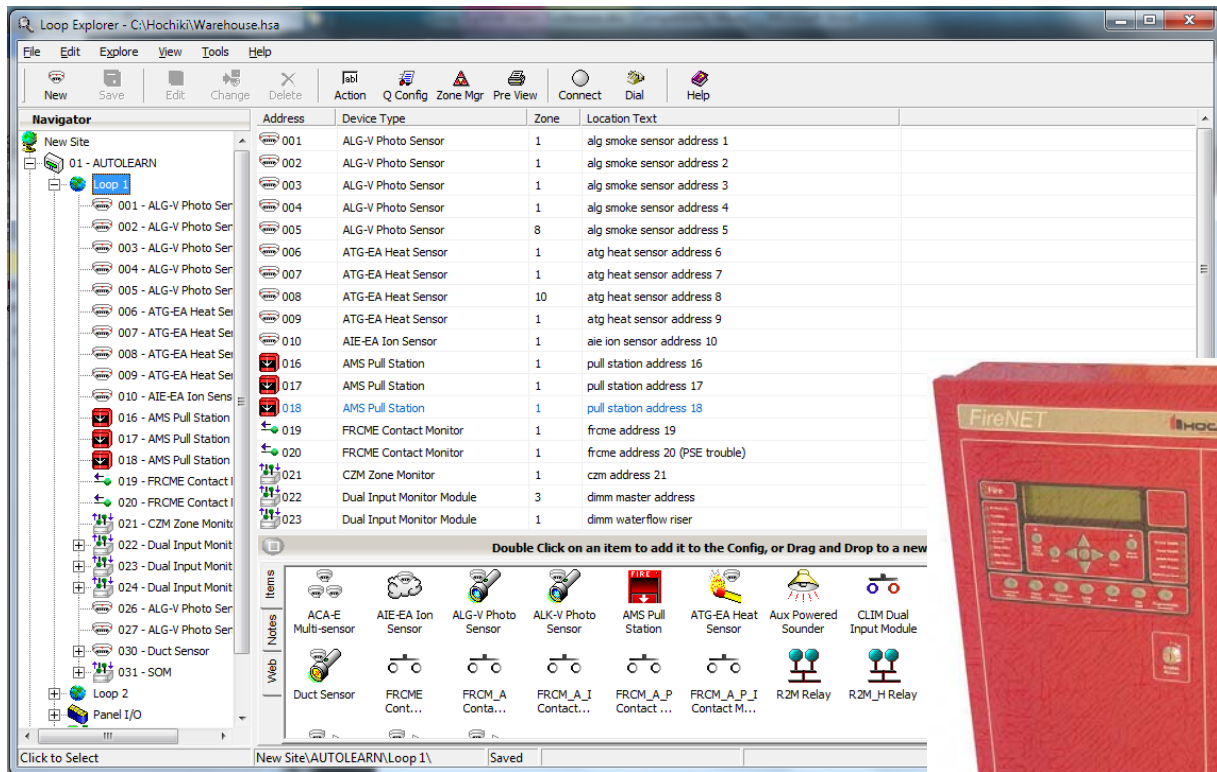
Loop Explorer - C:\Hochiki\Warehouse.hsa

File Edit Explore View Tools Help

New Save Edit Change Delete Action Q Config Zone Mgr Pre View Connect Dial Help

Navigator

New Site
01 - AUTOLEARN
Loop 1
001 - ALG-V Photo Ser
002 - ALG-V Photo Ser
003 - ALG-V Photo Ser
004 - ALG-V Photo Ser
005 - ALG-V Photo Ser
006 - ATG-EA Heat Ser
007 - ATG-EA Heat Ser
008 - ATG-EA Heat Ser
009 - ATG-EA Heat Ser
010 - AIE-EA Ion Sens
016 - AMS Pull Station
017 - AMS Pull Station
018 - AMS Pull Station
019 - FRCME Contact I
020 - FRCME Contact I
021 - CZM Zone Monit
022 - Dual Input Monit
023 - Dual Input Monit
024 - Dual Input Monit
026 - ALG-V Photo Ser
027 - ALG-V Photo Ser
030 - Duct Sensor
031 - SOM
Loop 2
Panel I/O

| Address | Device Type | Zone | Location Text |
|---|---|---|---|
| 001 | ALG-V Photo Sensor | 1 | alg smoke sensor address 1 |
| 002 | ALG-V Photo Sensor | 1 | alg smoke sensor address 2 |
| 003 | ALG-V Photo Sensor | 1 | alg smoke sensor address 3 |
| 004 | ALG-V Photo Sensor | 1 | alg smoke sensor address 4 |
| 005 | ALG-V Photo Sensor | 8 | alg smoke sensor address 5 |
| 006 | ATG-EA Heat Sensor | 1 | atg heat sensor address 6 |
| 007 | ATG-EA Heat Sensor | 1 | atg heat sensor address 7 |
| 008 | ATG-EA Heat Sensor | 10 | atg heat sensor address 8 |
| 009 | ATG-EA Heat Sensor | 1 | atg heat sensor address 9 |
| 010 | AIE-EA Ion Sensor | 1 | aie ion sensor address 10 |
| 016 | AMS Pull Station | 1 | pull station address 16 |
| 017 | AMS Pull Station | 1 | pull station address 17 |
| 018 | AMS Pull Station | 1 | pull station address 18 |
| 019 | FRCME Contact Monitor | 1 | frcme address 19 |
| 020 | FRCME Contact Monitor | 1 | frcme address 20 (PSE trouble) |
| 021 | CZM Zone Monitor | 1 | czm address 21 |
| 022 | Dual Input Monitor Module | 3 | dimm master address |
| 023 | Dual Input Monitor Module | 1 | dimm waterflow riser |

Double Click on an item to add it to the Config, or Drag and Drop to a new

Items Notes Web

ACA-E Multi-sensor
AIE-EA Ion Sensor
ALG-V Photo Sensor
ALK-V Photo Sensor
AMS Pull Station
ATG-EA Heat Sensor
Aux Powered Sounder
CLIM Dual Input Module
Duct Sensor
FRCME Cont...
FRCM_A Conta...
FRCM_A_I Contact...
FRCM_A_P Contact ...
FRCM_A_P_I Contact M...
R2M Relay
R2M_H Relay

Click to Select
New Site\AUTOLEARN\Loop 1\
Saved

FireNET
HOC
Fire